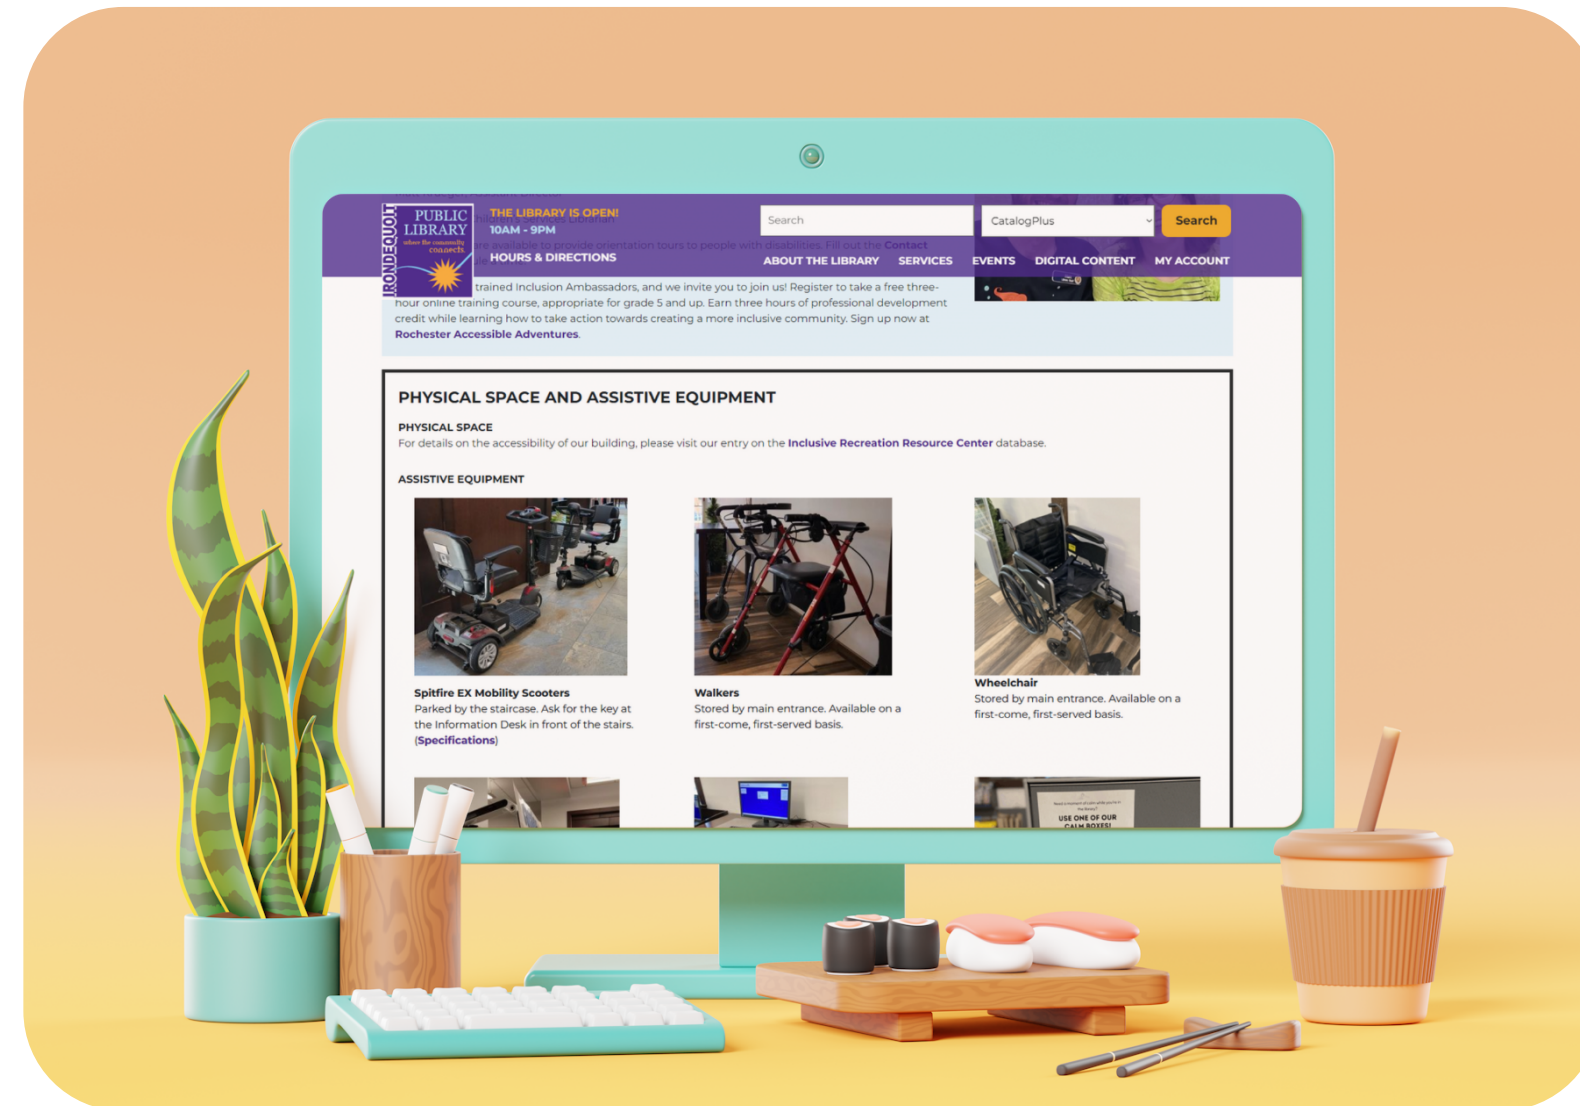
IRONDEQUOIT PUBLIC LIBRARY where the community connects

THE LIBRARY IS OPEN!
10AM - 9PM
HOURS & DIRECTIONS

Search
CatalogPlus
Search

ABOUT THE LIBRARY SERVICES EVENTS DIGITAL CONTENT MY ACCOUNT

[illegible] are available to provide orientation tours to people with disabilities. Fill out the Contact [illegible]

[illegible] trained Inclusion Ambassadors, and we invite you to join us! Register to take a free three-hour online training course, appropriate for grade 5 and up. Earn three hours of professional development credit while learning how to take action towards creating a more inclusive community. Sign up now at Rochester Accessible Adventures.

PHYSICAL SPACE AND ASSISTIVE EQUIPMENT

PHYSICAL SPACE
For details on the accessibility of our building, please visit our entry on the Inclusive Recreation Resource Center database.

ASSISTIVE EQUIPMENT

Spitfire EX Mobility Scooters
Parked by the staircase. Ask for the key at the Information Desk in front of the stairs. (Specifications)

Walkers
Stored by main entrance. Available on a first-come, first-served basis.

Wheelchair
Stored by main entrance. Available on a first-come, first-served basis.

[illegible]
USE ONE OF OUR CALM BOXES!